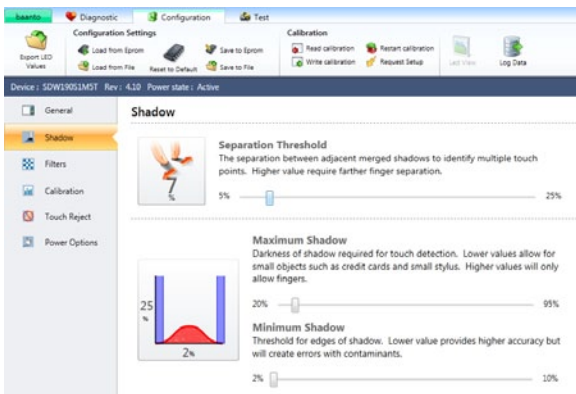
baanto
Diagnostic
Configuration
Test

Export LED Values
Configuration Settings
Load from Eprom
Load from File
Reset to Default
Save to Eprom
Save to File

Calibration
Read calibration
Write calibration
Restart calibration
Request Setup
Last View
Log Data

Device : SDW190S1MST Rev : 4.10 Power state : Active

General
Shadow
Filters
Calibration
Touch Reject
Power Options

Shadow

Separation Threshold
The separation between adjacent merged shadows to identify multiple touch points. Higher value require farther finger separation.

7 %

5%
25%

Maximum Shadow
Darkness of shadow required for touch detection. Lower values allow for small objects such as credit cards and small stylus. Higher values will only allow fingers.

20%
95%

25 %

2%

Minimum Shadow
Threshold for edges of shadow. Lower value provides higher accuracy but will create errors with contaminants.

2%
10%